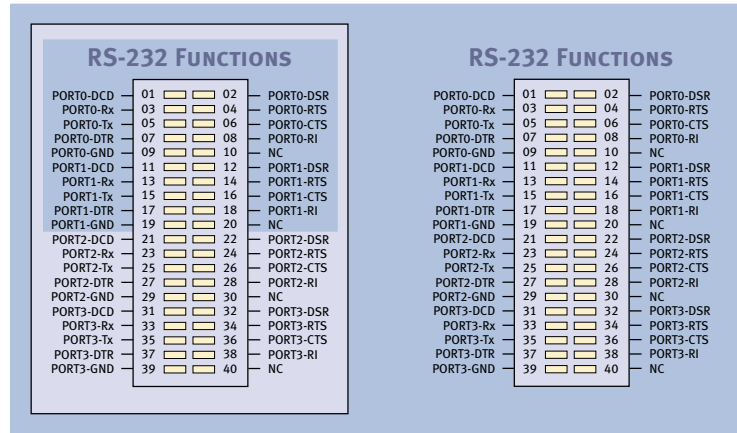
RS-232 FUNCTIONS

| | | | |
|---|---|---|---|
| PORT0-DCD | 01 | 02 | PORT0-DSR |
| PORT0-Rx | 03 | 04 | PORT0-RTS |
| PORT0-Tx | 05 | 06 | PORT0-CTS |
| PORT0-DTR | 07 | 08 | PORT0-RI |
| PORT0-GND | 09 | 10 | NC |
| PORT1-DCD | 11 | 12 | PORT1-DSR |
| PORT1-Rx | 13 | 14 | PORT1-RTS |
| PORT1-Tx | 15 | 16 | PORT1-CTS |
| PORT1-DTR | 17 | 18 | PORT1-RI |
| PORT1-GND | 19 | 20 | NC |
| PORT2-DCD | 21 | 22 | PORT2-DSR |
| PORT2-Rx | 23 | 24 | PORT2-RTS |
| PORT2-Tx | 25 | 26 | PORT2-CTS |
| PORT2-DTR | 27 | 28 | PORT2-RI |
| PORT2-GND | 29 | 30 | NC |
| PORT3-DCD | 31 | 32 | PORT3-DSR |
| PORT3-Rx | 33 | 34 | PORT3-RTS |
| PORT3-Tx | 35 | 36 | PORT3-CTS |
| PORT3-DTR | 37 | 38 | PORT3-RI |
| PORT3-GND | 39 | 40 | NC |

RS-232 FUNCTIONS

| | | | |
|---|---|---|---|
| PORT0-DCD | 01 | 02 | PORT0-DSR |
| PORT0-Rx | 03 | 04 | PORT0-RTS |
| PORT0-Tx | 05 | 06 | PORT0-CTS |
| PORT0-DTR | 07 | 08 | PORT0-RI |
| PORT0-GND | 09 | 10 | NC |
| PORT1-DCD | 11 | 12 | PORT1-DSR |
| PORT1-Rx | 13 | 14 | PORT1-RTS |
| PORT1-Tx | 15 | 16 | PORT1-CTS |
| PORT1-DTR | 17 | 18 | PORT1-RI |
| PORT1-GND | 19 | 20 | NC |
| PORT2-DCD | 21 | 22 | PORT2-DSR |
| PORT2-Rx | 23 | 24 | PORT2-RTS |
| PORT2-Tx | 25 | 26 | PORT2-CTS |
| PORT2-DTR | 27 | 28 | PORT2-RI |
| PORT2-GND | 29 | 30 | NC |
| PORT3-DCD | 31 | 32 | PORT3-DSR |
| PORT3-Rx | 33 | 34 | PORT3-RTS |
| PORT3-Tx | 35 | 36 | PORT3-CTS |
| PORT3-DTR | 37 | 38 | PORT3-RI |
| PORT3-GND | 39 | 40 | NC |